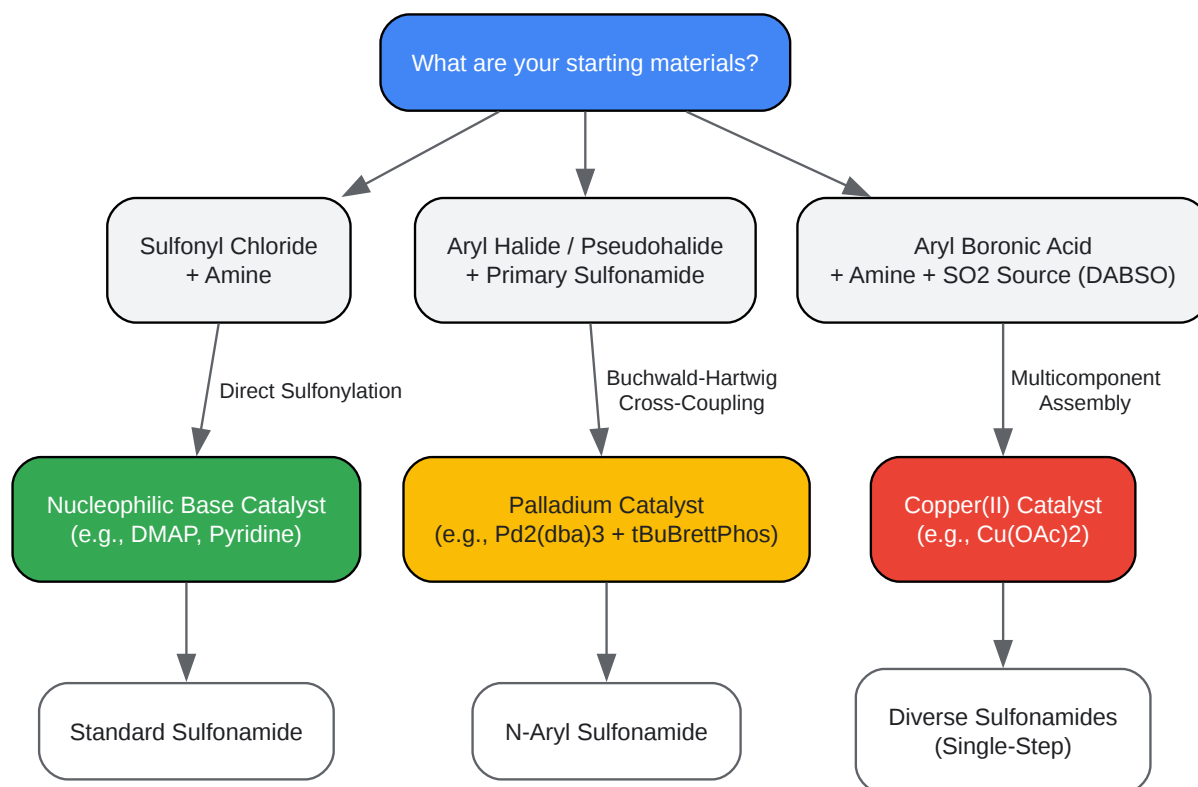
What are your starting materials?

Sulfonyl Chloride
+ Amine

Direct Sulfonylation

Nucleophilic Base Catalyst
(e.g., DMAP, Pyridine)

Standard Sulfonamide

Aryl Halide / Pseudohalide
+ Primary Sulfonamide

Buchwald-Hartwig
Cross-Coupling

Palladium Catalyst
(e.g., Pd2(dba)3 + tBuBrettPhos)

N-Aryl Sulfonamide

Aryl Boronic Acid
+ Amine + SO2 Source (DABSO)

Multicomponent
Assembly

Copper(II) Catalyst
(e.g., Cu(OAc)2)

Diverse Sulfonamides
(Single-Step)